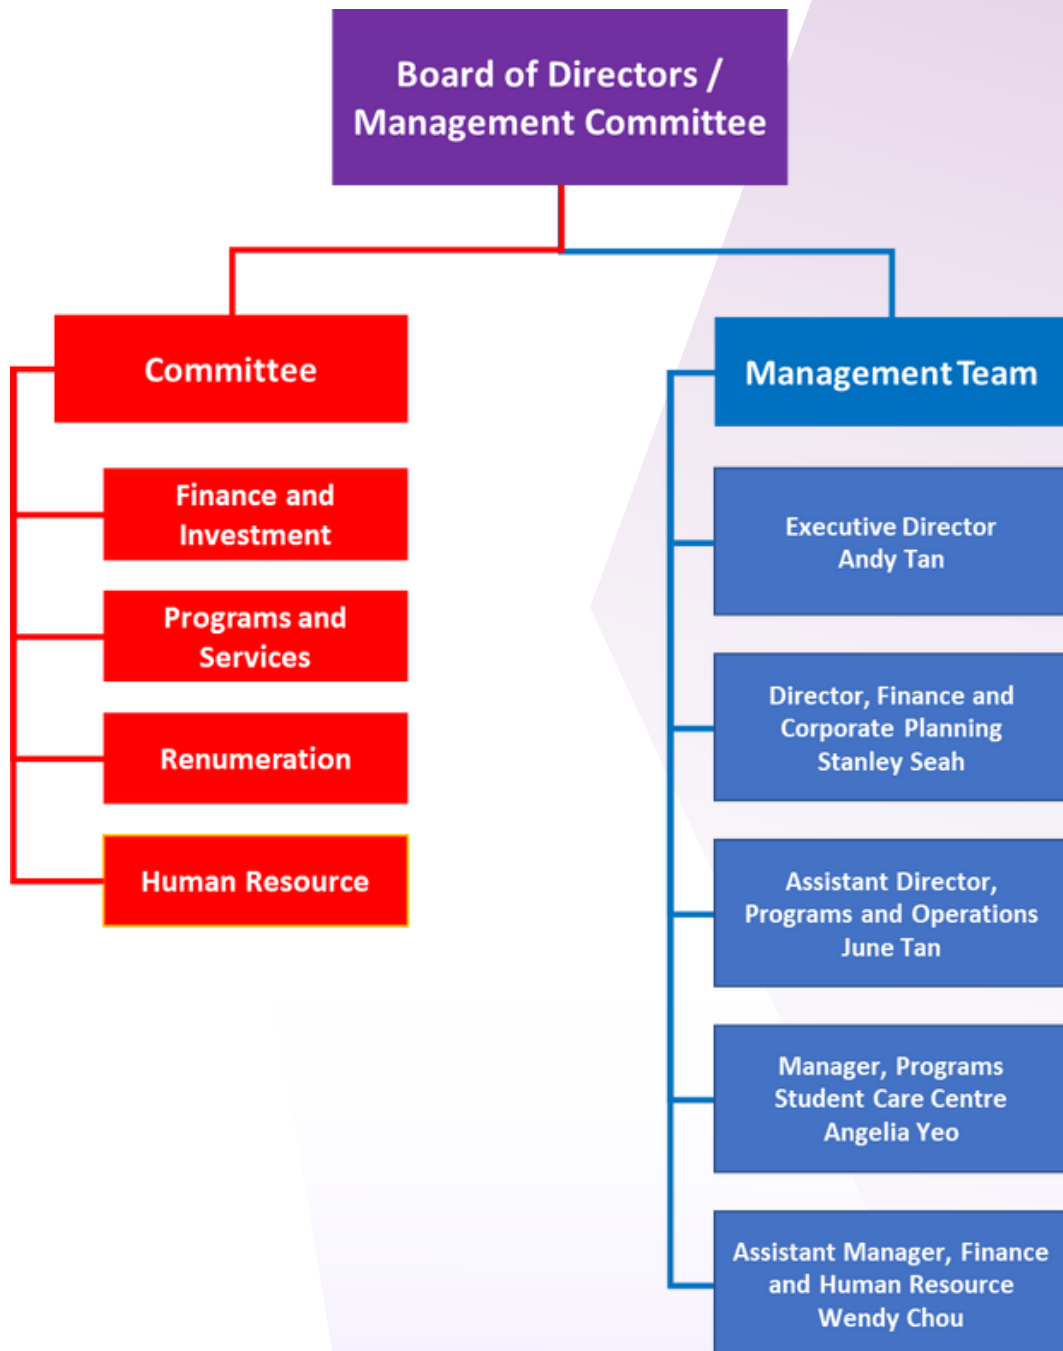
Board of Directors / Management Committee

Committee

Finance and Investment

Programs and Services

Renumeration

Human Resource

Management Team

Executive Director
Andy Tan

Director, Finance and Corporate Planning
Stanley Seah

Assistant Director, Programs and Operations
June Tan

Manager, Programs Student Care Centre
Angelia Yeo

Assistant Manager, Finance and Human Resource
Wendy Chou